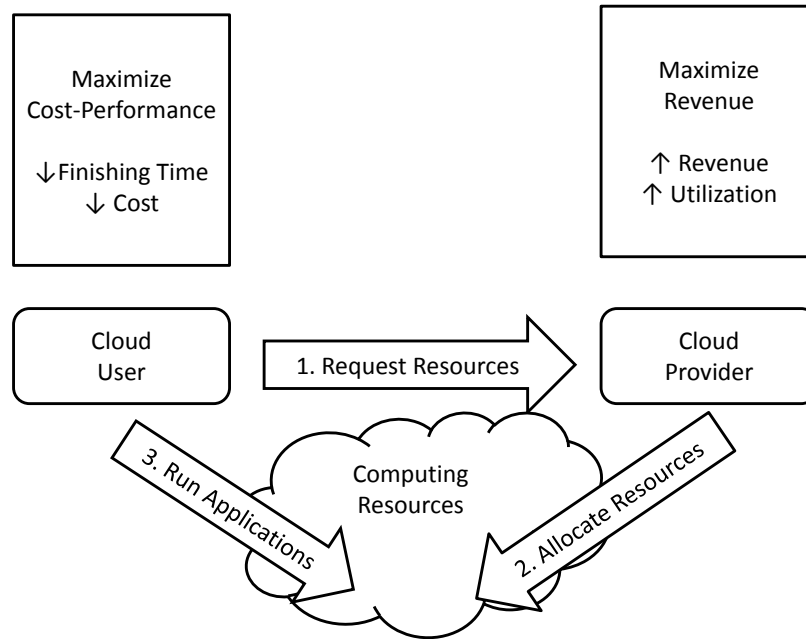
Maximize
Cost-Performance

↓Finishing Time
↓ Cost

Maximize
Revenue

↑ Revenue
↑ Utilization

Cloud
User

1. Request Resources

Cloud
Provider

3. Run Applications

Computing
Resources

2. Allocate Resources